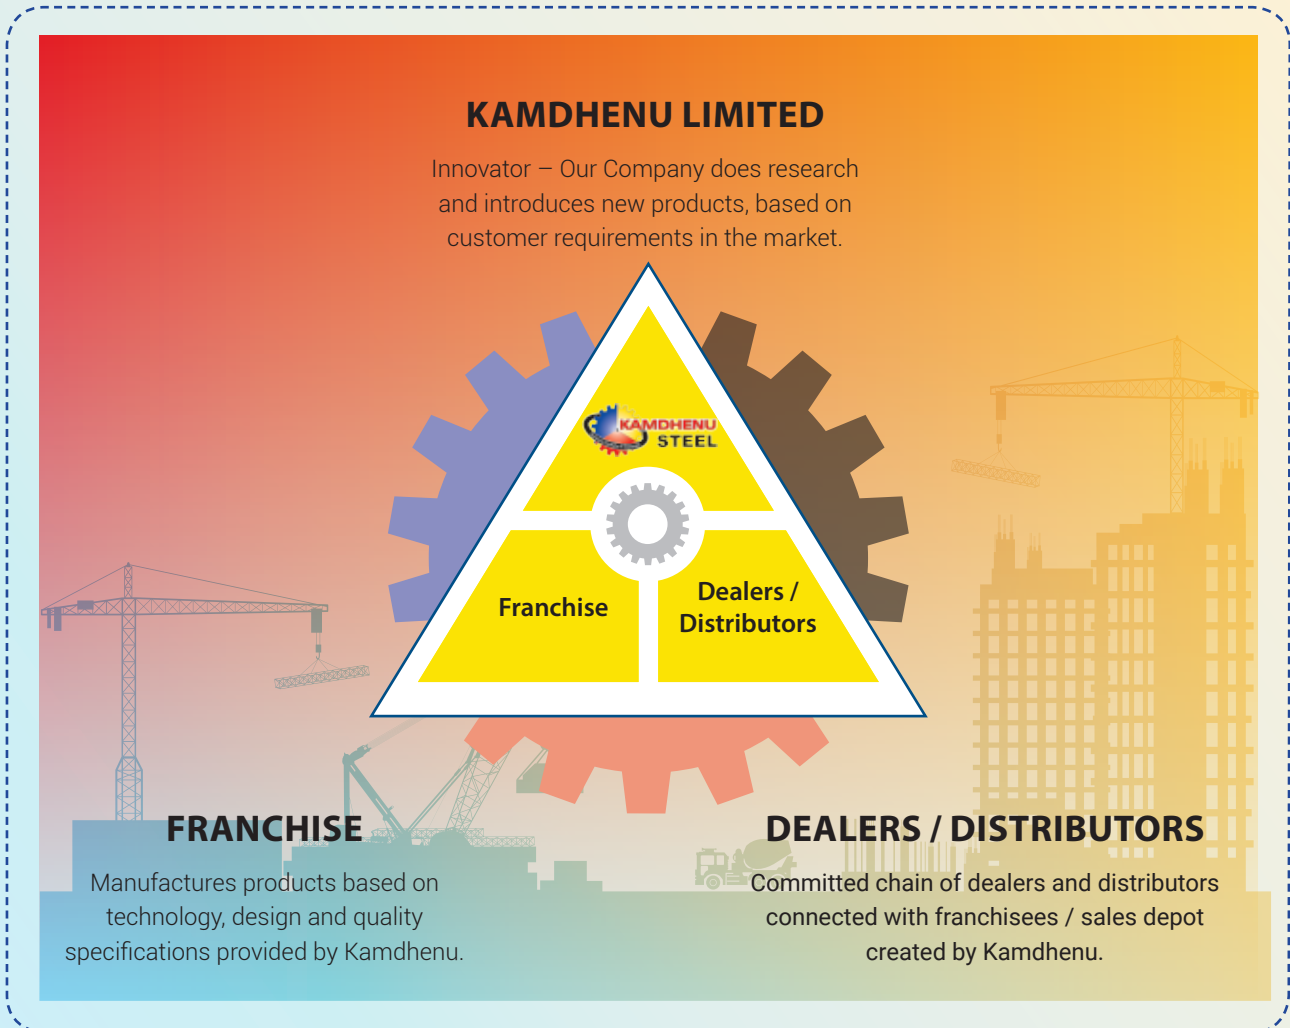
KAMDHENU LIMITED

Innovator – Our Company does research and introduces new products, based on customer requirements in the market.

KAMDHENU STEEL

Franchise

Dealers / Distributors

FRANCHISE

Manufactures products based on technology, design and quality specifications provided by Kamdhenu.

DEALERS / DISTRIBUTORS

Committed chain of dealers and distributors connected with franchisees / sales depot created by Kamdhenu.